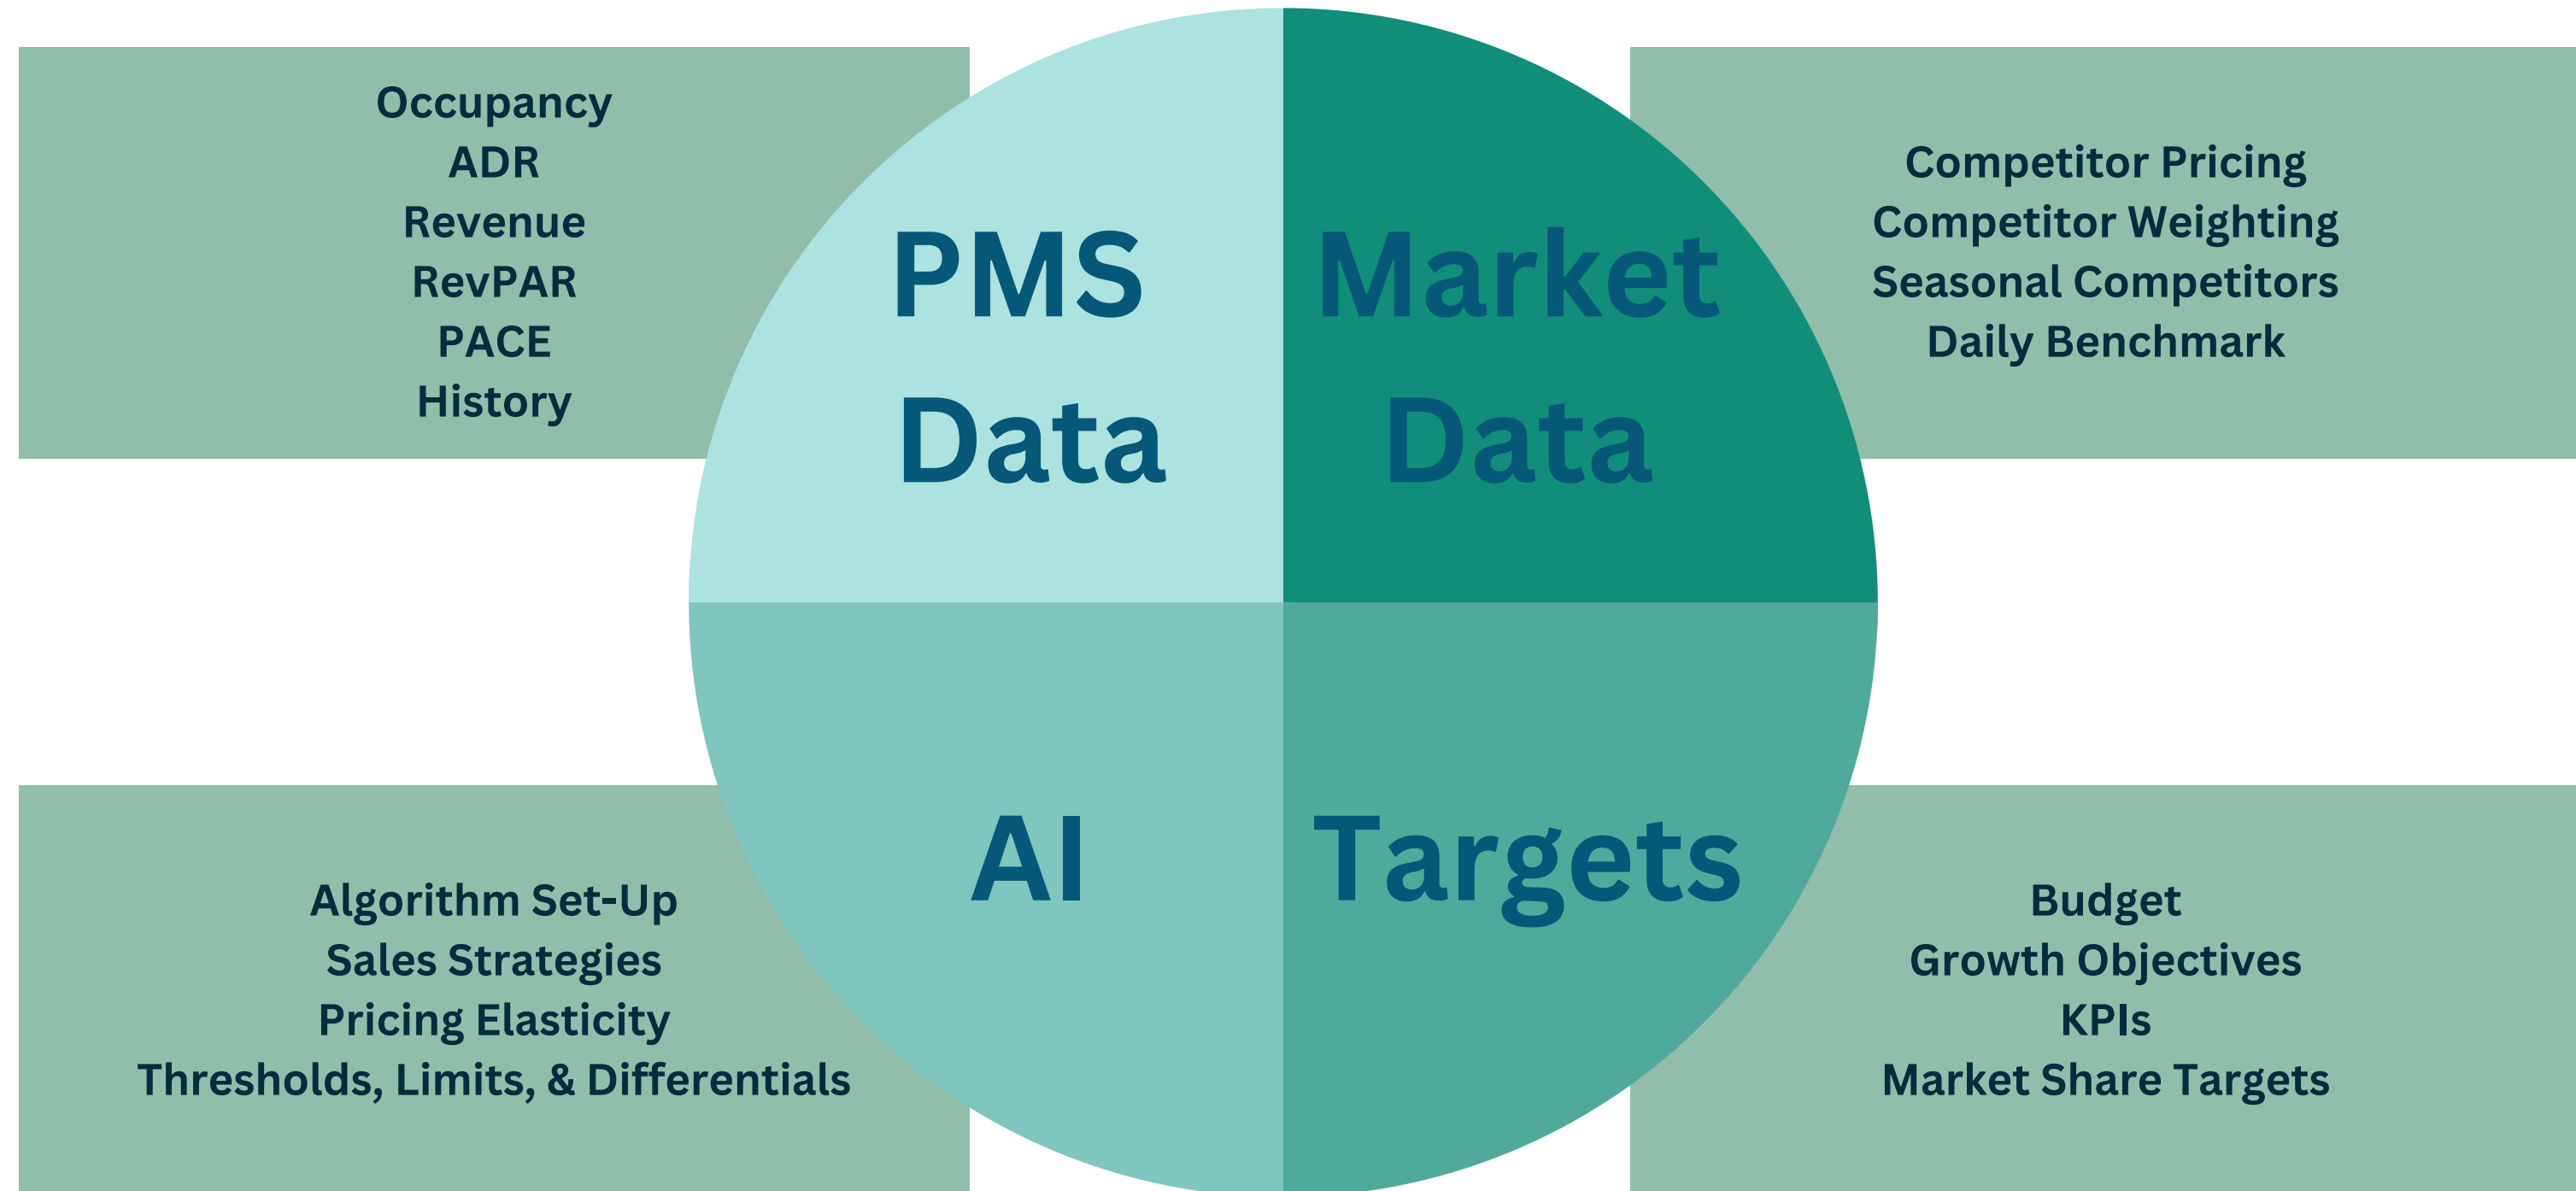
Occupancy
ADR
Revenue
RevPAR
PACE
History

PMS Data

Market Data

Competitor Pricing
Competitor Weighting
Seasonal Competitors
Daily Benchmark

AI

Targets

Algorithm Set-Up
Sales Strategies
Pricing Elasticity
Thresholds, Limits, & Differentials

Budget
Growth Objectives
KPIs
Market Share Targets